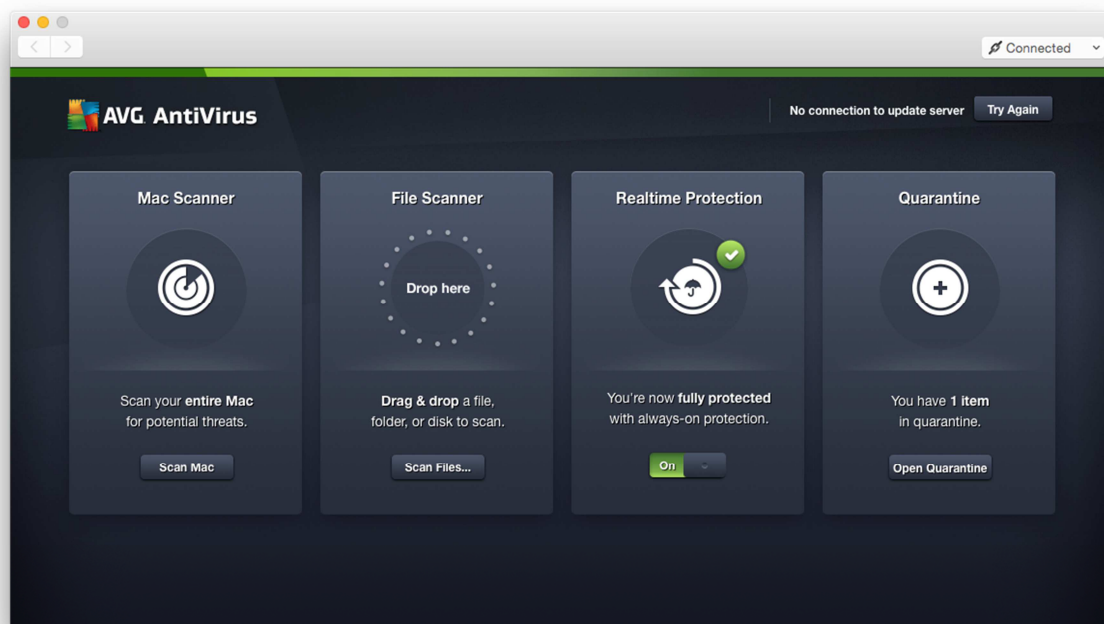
Connected

AVG. AntiVirus

No connection to update server Try Again

Mac Scanner

Scan your entire Mac for potential threats.

Scan Mac

File Scanner

Drop here

Drag & drop a file, folder, or disk to scan.

Scan Files...

Realtime Protection

You're now fully protected with always-on protection.

On

Quarantine

You have 1 item in quarantine.

Open Quarantine